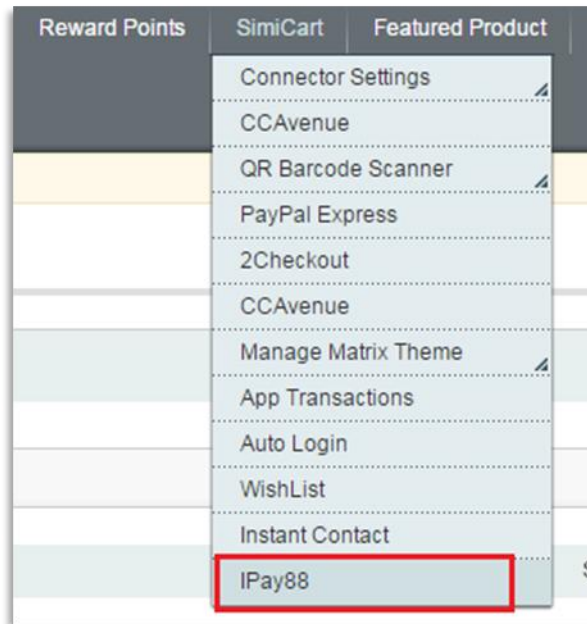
Reward Points SimiCart Featured Product

Connector Settings
CCAvenue
QR Barcode Scanner
PayPal Express
2Checkout
CCAvenue
Manage Matrix Theme
App Transactions
Auto Login
WishList
Instant Contact
IPay88